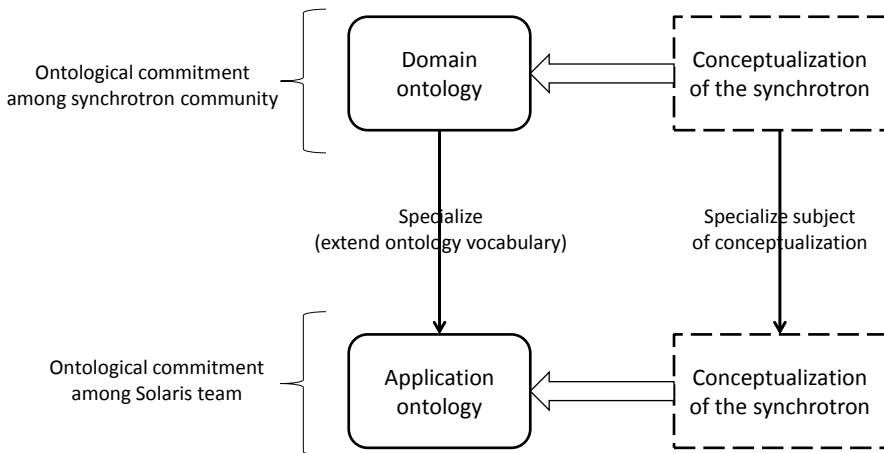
Ontological commitment among synchrotron community

Domain ontology

Conceptualization of the synchrotron

Specialize (extend ontology vocabulary)

Specialize subject of conceptualization

Ontological commitment among Solaris team

Application ontology

Conceptualization of the synchrotron